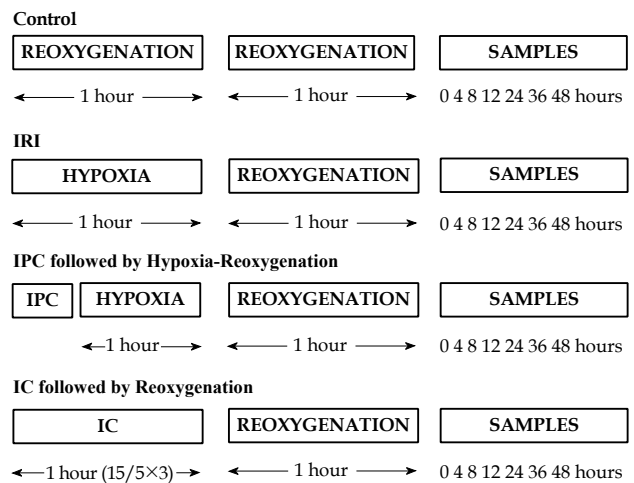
Control

REOXYGENATION REOXYGENATION SAMPLES

1 hour 1 hour 0 4 8 12 24 36 48 hours

IRI

HYPOXIA REOXYGENATION SAMPLES

1 hour 1 hour 0 4 8 12 24 36 48 hours

IPC followed by Hypoxia-Reoxygenation

IPC HYPOXIA REOXYGENATION SAMPLES

1 hour 1 hour 0 4 8 12 24 36 48 hours

IC followed by Reoxygenation

IC REOXYGENATION SAMPLES

1 hour (15/5×3) 1 hour 0 4 8 12 24 36 48 hours